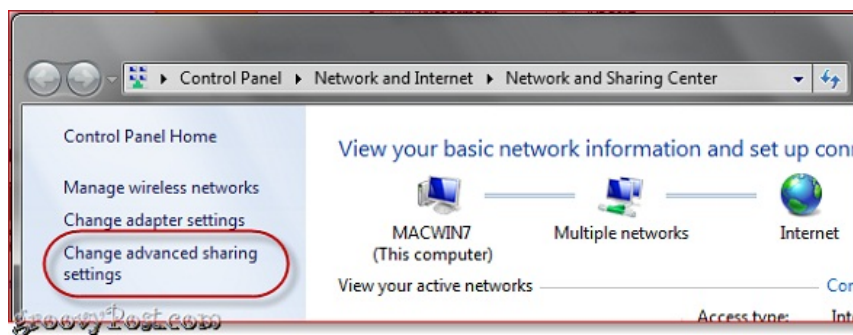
▸ Control Panel ▸ Network and Internet ▸ Network and Sharing Center

Control Panel Home

Manage wireless networks

Change adapter settings

Change advanced sharing settings

View your basic network information and set up con

MACWIN7
(This computer)

Multiple networks

Internet

View your active networks

Co

Access type:

Int

groovyPost.com